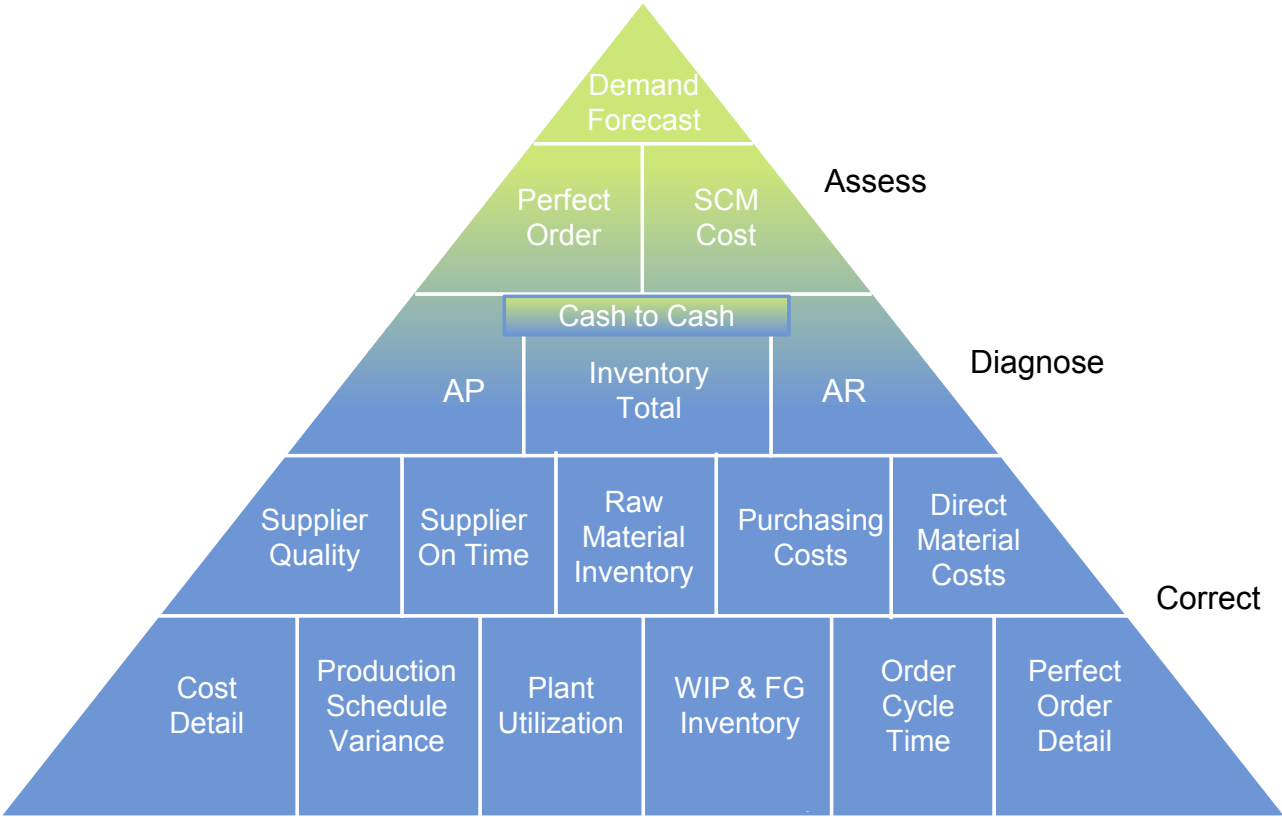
Demand Forecast

Perfect Order

SCM Cost

Assess

Cash to Cash

AP

Inventory Total

AR

Diagnose

Supplier Quality

Supplier On Time

Raw Material Inventory

Purchasing Costs

Direct Material Costs

Correct

Cost Detail

Production Schedule Variance

Plant Utilization

WIP & FG Inventory

Order Cycle Time

Perfect Order Detail